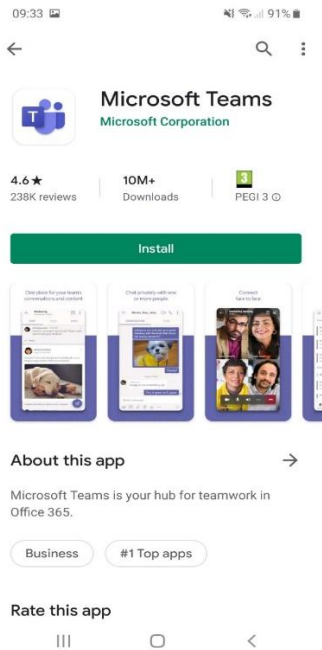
09:33

91%

Microsoft Teams
Microsoft Corporation

4.6 ★
238K reviews

10M+
Downloads

3
PEGI 3 ⓘ

Install

One place for your teams conversations and content

Chat privately with one or more people

Connect face to face

About this app →

Microsoft Teams is your hub for teamwork in Office 365.

Business

#1 Top apps

Rate this app